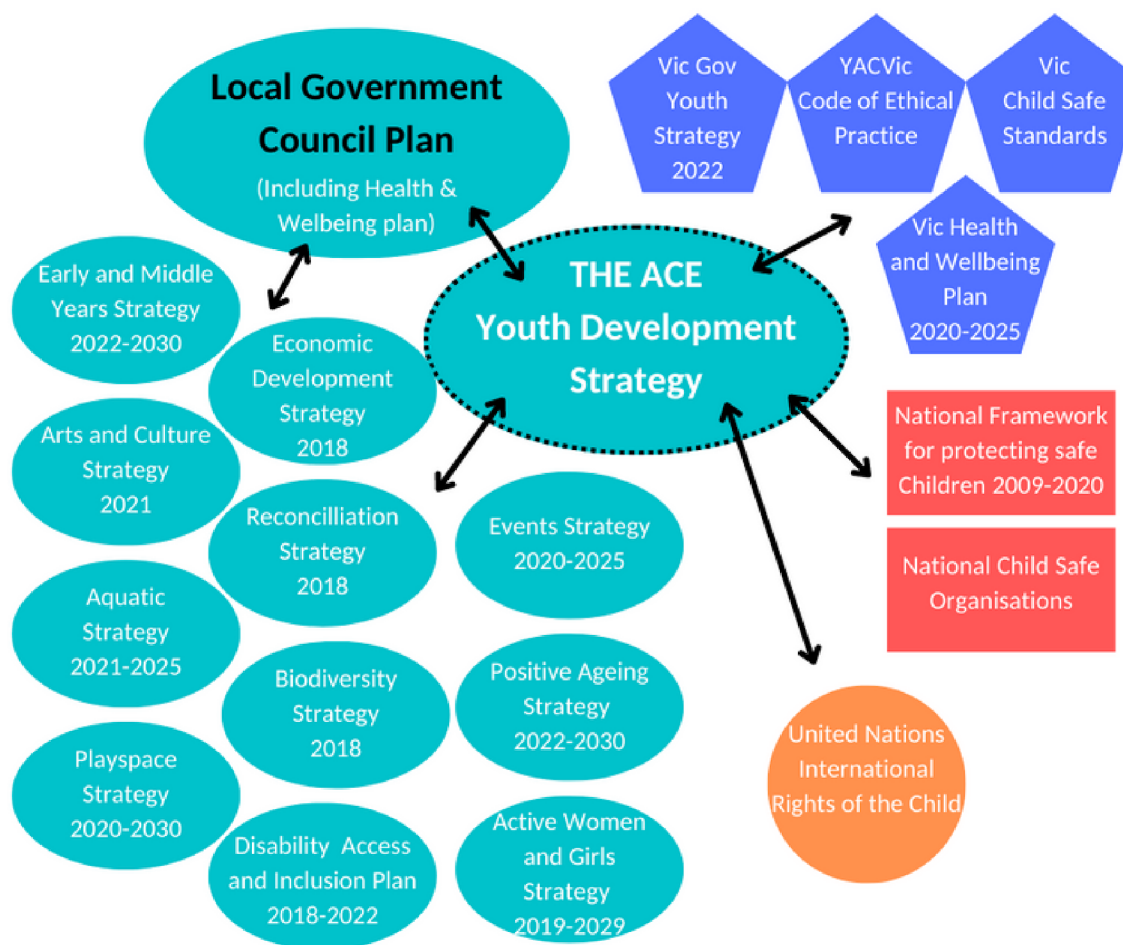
Local Government Council Plan
(Including Health & Welbeing plan)

Vic Gov Youth Strategy 2022

YACVic Code of Ethical Practice

Vic Child Safe Standards

Vic Health and Wellbeing Plan 2020-2025

THE ACE Youth Development Strategy

Early and Middle Years Strategy 2022-2030

Economic Development Strategy 2018

Arts and Culture Strategy 2021

Reconcilliation Strategy 2018

Events Strategy 2020-2025

Aquatic Strategy 2021-2025

Biodiversity Strategy 2018

Positive Ageing Strategy 2022-2030

Playspace Strategy 2020-2030

Disability Access and Inclusion Plan 2018-2022

Active Women and Girls Strategy 2019-2029

National Framework for protecting safe Children 2009-2020

National Child Safe Organisations

United Nations International Rights of the Child